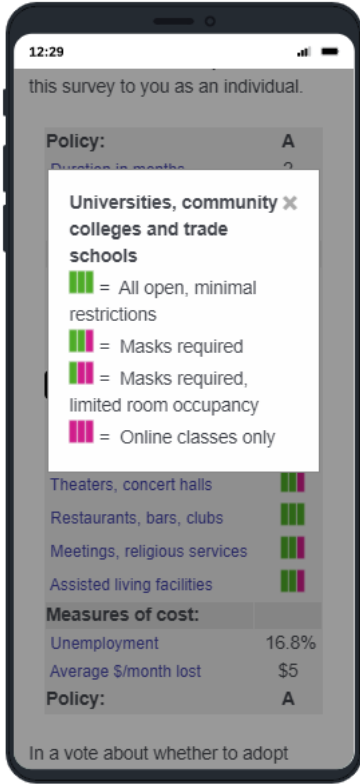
12:29

this survey to you as an individual.

Policy: A

Duration in months 2

Universities, community colleges and trade schools ×

= All open, minimal restrictions

= Masks required

= Masks required, limited room occupancy

= Online classes only

Theaters, concert halls

Restaurants, bars, clubs

Meetings, religious services

Assisted living facilities

| Measures of cost: | |
|---|---|
| Unemployment | 16.8% |
| Average $/month lost | $5 |
| Policy: | A |

In a vote about whether to adopt